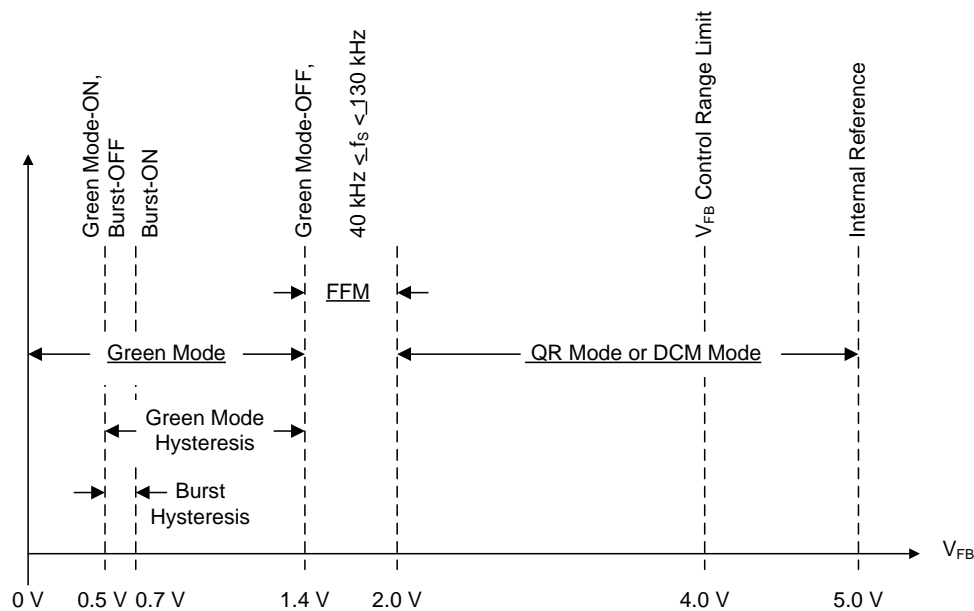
Green Mode-ON, Burst-OFF

Burst-ON

Green Mode-OFF,

40 kHz $\leq f_S \leq$ 130 kHz

$V_{FB}$ Control Range Limit

Internal Reference

FFM

Green Mode

QR Mode or DCM Mode

Green Mode Hysteresis

Burst Hysteresis

$V_{FB}$

0 V

0.5 V

0.7 V

1.4 V

2.0 V

4.0 V

5.0 V